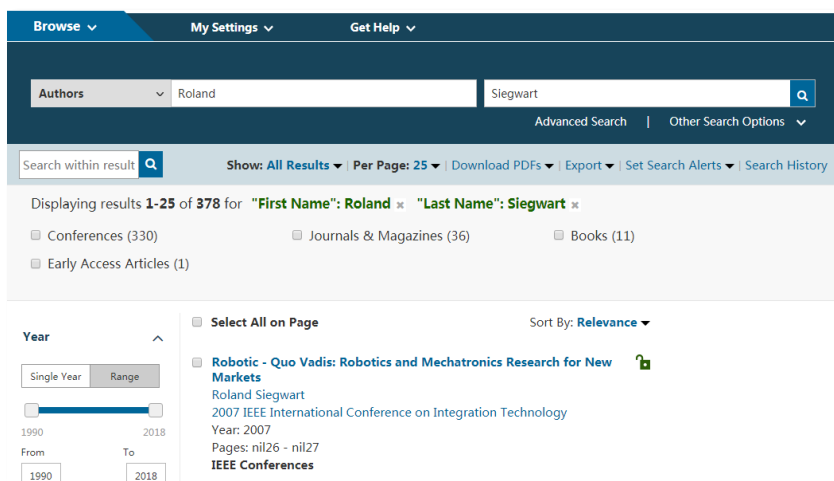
Browse ⌄ My Settings ⌄ Get Help ⌄

Authors ⌄ Roland Siegwart

Advanced Search | Other Search Options ⌄

Search within result

Show: All Results ▾ | Per Page: 25 ▾ | Download PDFs ▾ | Export ▾ | Set Search Alerts ▾ | Search History

Displaying results 1-25 of 378 for "First Name": Roland × "Last Name": Siegwart ×

Conferences (330)
Journals & Magazines (36)
Books (11)
Early Access Articles (1)

Year

Single Year | Range

1990 2018

From 1990
To 2018

Select All on Page

Sort By: Relevance ▾

Robotic - Quo Vadis: Robotics and Mechatronics Research for New Markets
Roland Siegwart
2007 IEEE International Conference on Integration Technology
Year: 2007
Pages: nil26 - nil27
IEEE Conferences